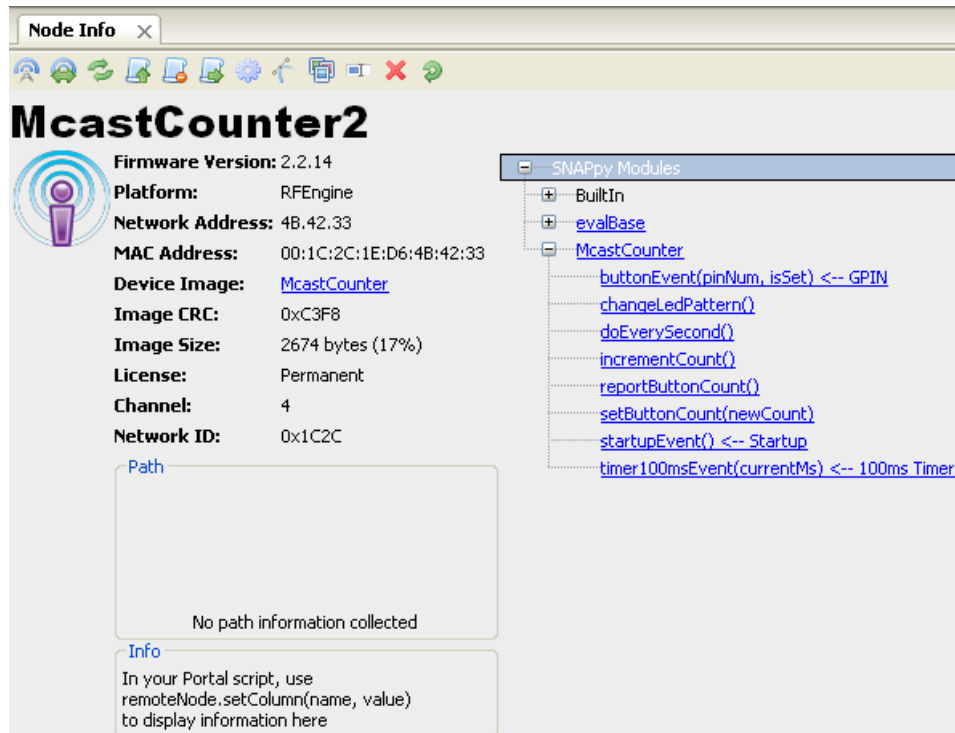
Node Info ×

McastCounter2

| | |
|---|---|
| Firmware Version: | 2.2.14 |
| Platform: | RFEngine |
| Network Address: | 4B.42.33 |
| MAC Address: | 00:1C:2C:1E:D6:4B:42:33 |
| Device Image: | McastCounter |
| Image CRC: | 0xC3F8 |
| Image Size: | 2674 bytes (17%) |
| License: | Permanent |
| Channel: | 4 |
| Network ID: | 0x1C2C |

Path

No path information collected

Info

In your Portal script, use remoteNode.setColumn(name, value) to display information here

SNAPpy Modules
BuiltIn
evalBase
McastCounter
buttonEvent(pinNum, isSet) <-- GPIN
changeLedPattern()
doEverySecond()
incrementCount()
reportButtonCount()
setButtonCount(newCount)
startupEvent() <-- Startup
timer100msEvent(currentMs) <-- 100ms Timer